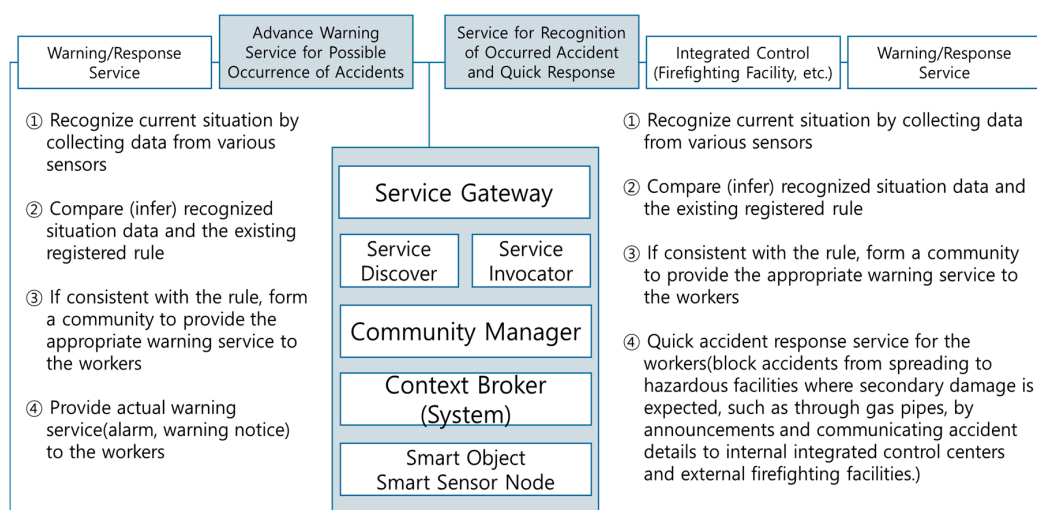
Warning/Response Service

Advance Warning Service for Possible Occurrence of Accidents

Service for Recognition of Occurred Accident and Quick Response

Integrated Control (Firefighting Facility, etc.)

Warning/Response Service

① Recognize current situation by collecting data from various sensors

② Compare (infer) recognized situation data and the existing registered rule

③ If consistent with the rule, form a community to provide the appropriate warning service to the workers

④ Provide actual warning service(alarm, warning notice) to the workers

Service Gateway

Service Discover

Service Invocator

Community Manager

Context Broker (System)

Smart Object
Smart Sensor Node

① Recognize current situation by collecting data from various sensors

② Compare (infer) recognized situation data and the existing registered rule

③ If consistent with the rule, form a community to provide the appropriate warning service to the workers

④ Quick accident response service for the workers(block accidents from spreading to hazardous facilities where secondary damage is expected, such as through gas pipes, by announcements and communicating accident details to internal integrated control centers and external firefighting facilities.)